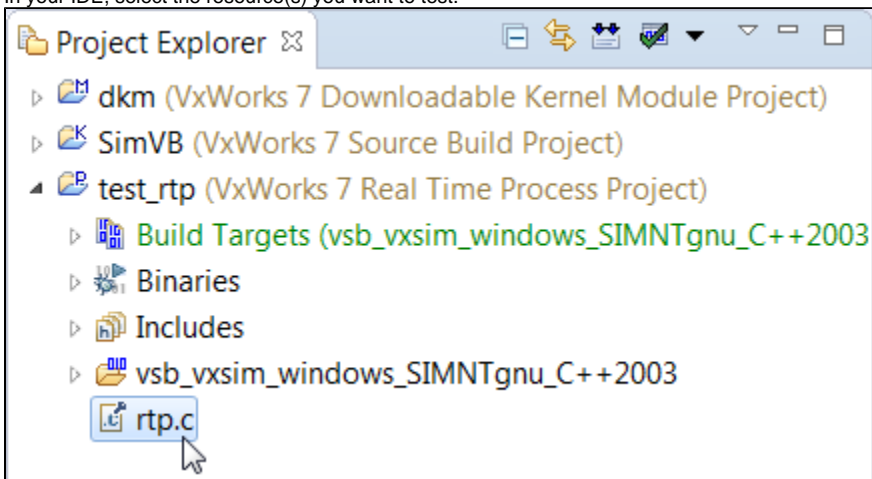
In your IDE, select the resource(s) you want to test.

Project Explorer ☒

dkm (VxWorks 7 Downloadable Kernel Module Project)
SimVB (VxWorks 7 Source Build Project)
test_rtp (VxWorks 7 Real Time Process Project)
Build Targets (vsb_vxsim_windows_SIMNTgnu_C++2003
Binaries
Includes
vsb_vxsim_windows_SIMNTgnu_C++2003
rtp.c